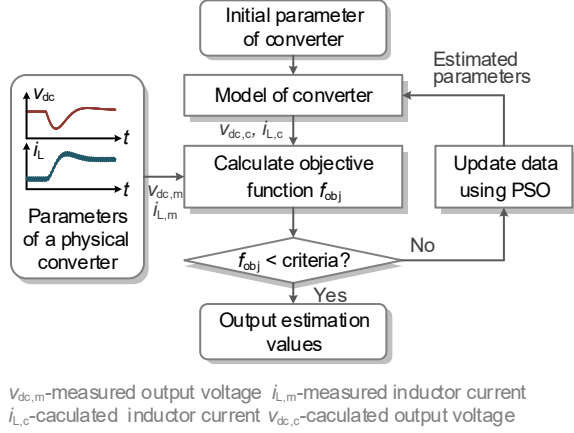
Initial parameter of converter

Estimated parameters

$v_{dc}$

$t$

$i_L$

$t$

Model of converter

$v_{dc,c}$, $i_{L,c}$

Calculate objective function $f_{obj}$

$v_{dc,m}$
$i_{L,m}$

Update data using PSO

Parameters of a physical converter

No

$f_{obj}$ < criteria?

Yes

Output estimation values

$v_{dc,m}$-measured output voltage $i_{L,m}$-measured inductor current
$i_{L,c}$-caculated inductor current $v_{dc,c}$-caculated output voltage